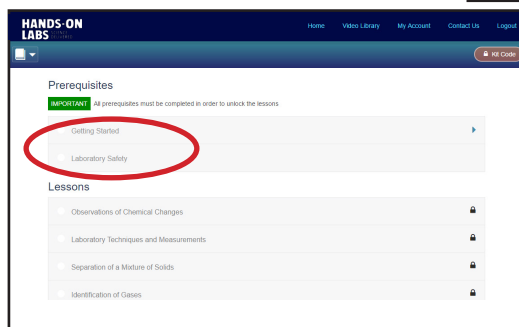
HANDS-ON LABS

Home Video Library My Account Contact Us Logout

Kit Code

Prerequisites

IMPORTANT All prerequisites must be completed in order to unlock the lessons

Getting Started

Laboratory Safety

Lessons

Observations of Chemical Changes

Laboratory Techniques and Measurements

Separation of a Mixture of Solids

Identification of Gases